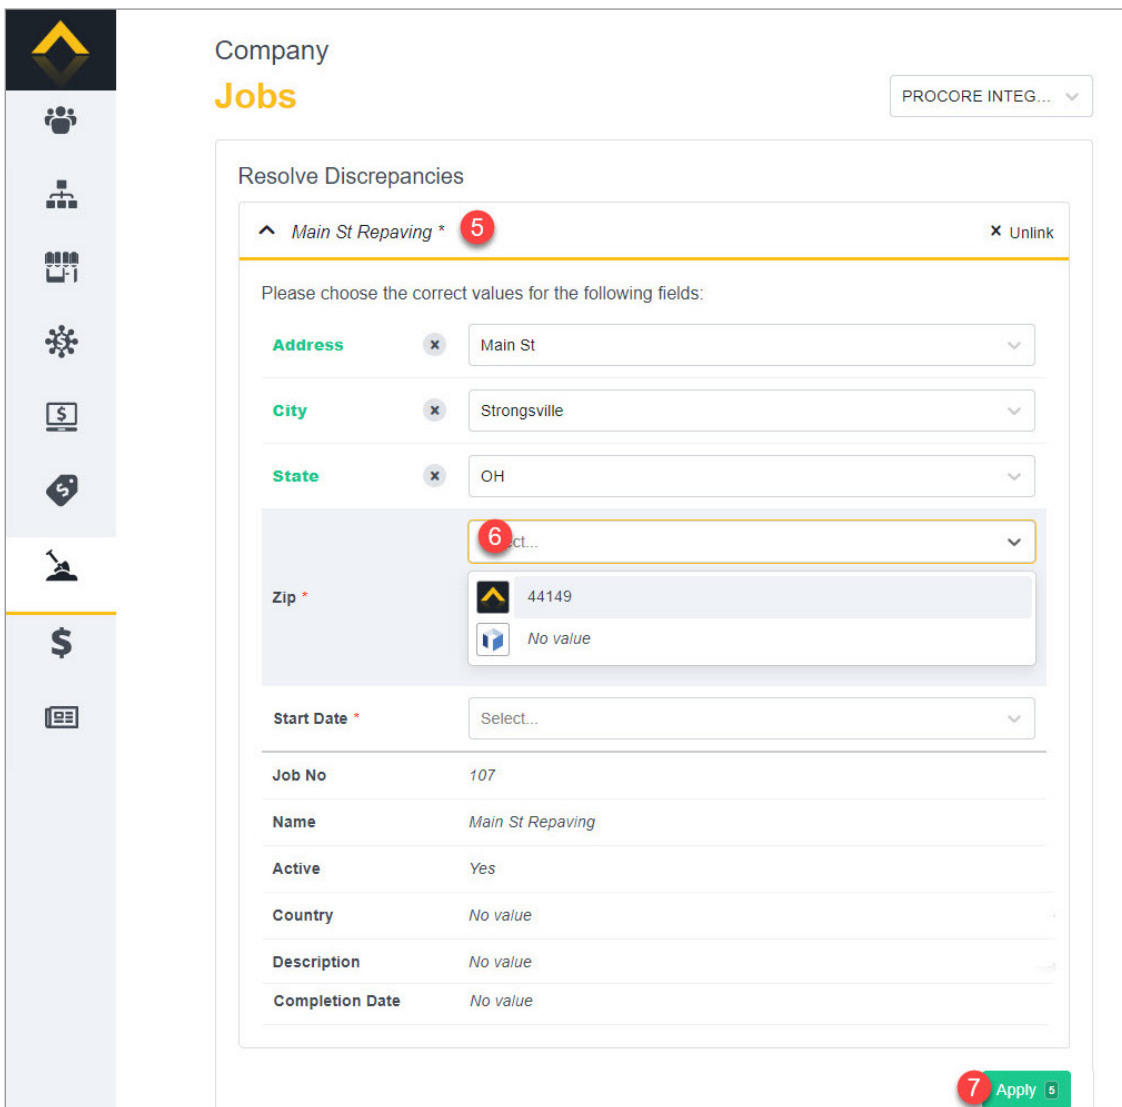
Company
Jobs

PROCORE INTEG...

Resolve Discrepancies

Main St Repaving * 5

Unlink

Please choose the correct values for the following fields:

| | |
|---|---|
| Address | Main St |
| City | Strongsville |
| State | OH |
| Zip * | 6 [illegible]ct... |
| | 44149 |
| | No value |
| Start Date * | Select... |
| Job No | 107 |
| Name | Main St Repaving |
| Active | Yes |
| Country | No value |
| Description | No value |
| Completion Date | No value |

7 Apply 5